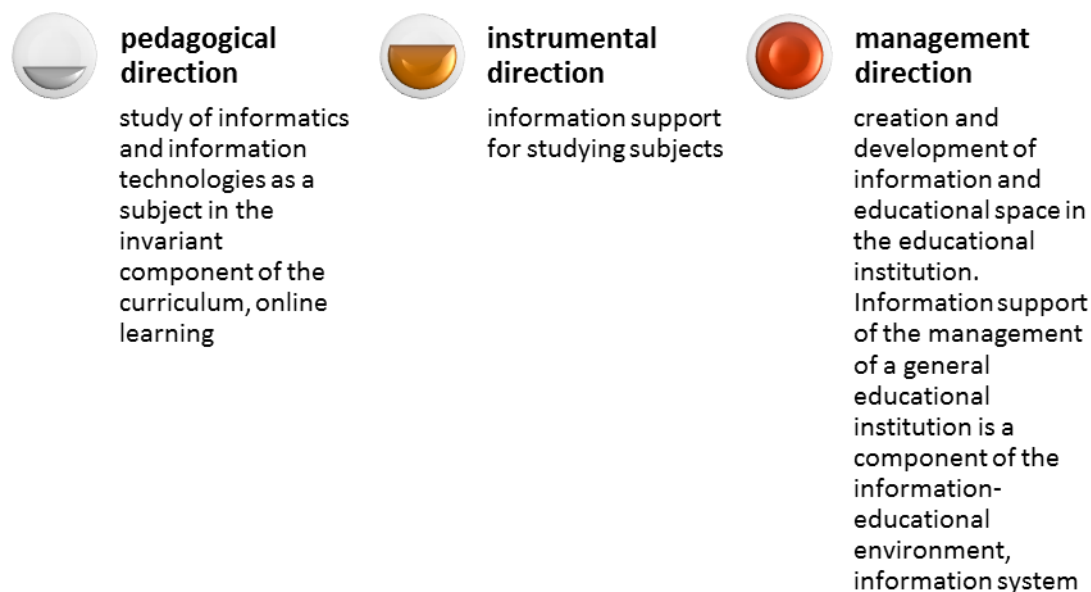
pedagogical direction

study of informatics and information technologies as a subject in the invariant component of the curriculum, online learning

instrumental direction

information support for studying subjects

management direction

creation and development of information and educational space in the educational institution. Information support of the management of a general educational institution is a component of the information-educational environment, information system